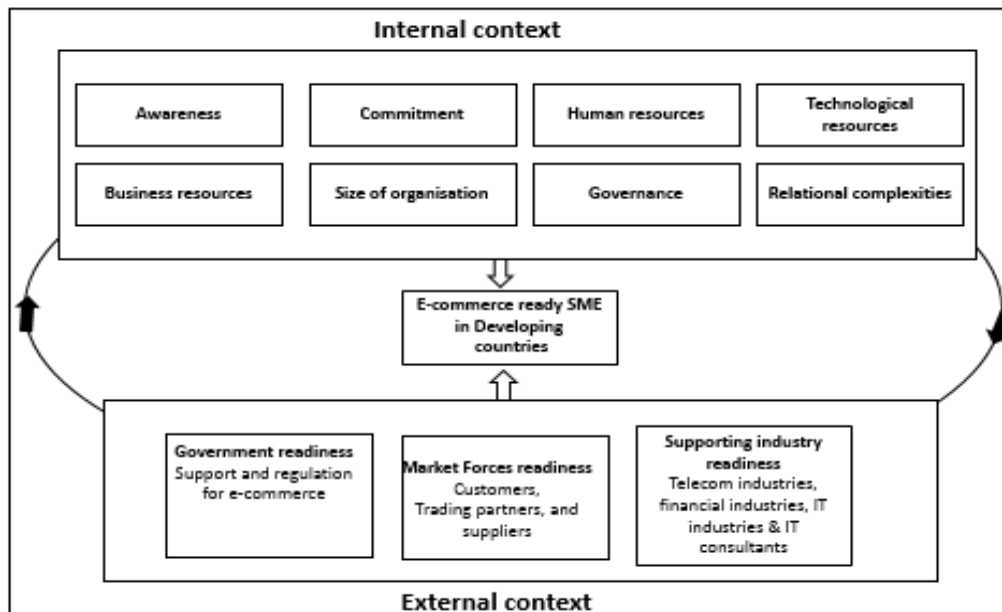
Internal context

Awareness

Commitment

Human resources

Technological resources

Business resources

Size of organisation

Governance

Relational complexities

E-commerce ready SME in Developing countries

Government readiness
Support and regulation for e-commerce

Market Forces readiness
Customers, Trading partners, and suppliers

Supporting industry readiness
Telecom industries, financial industries, IT industries & IT consultants

External context